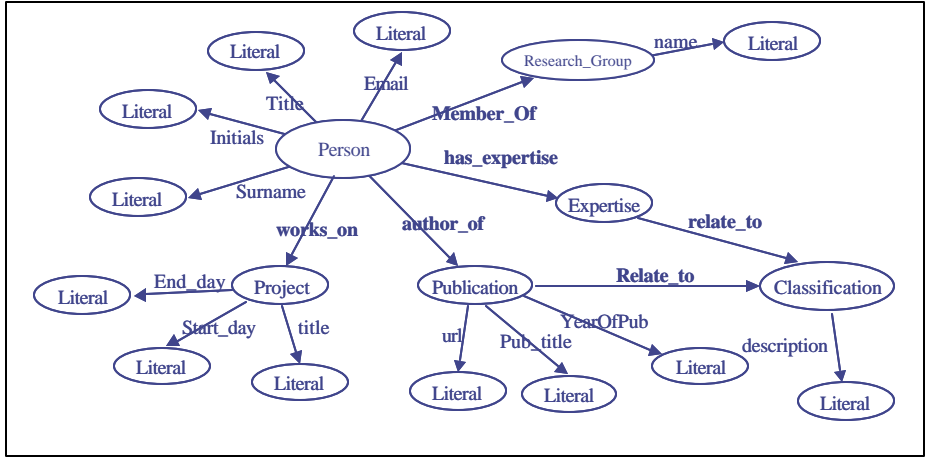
Literal
Literal
name
Literal
Email
Research_Group
Title
Literal
Member_Of
Initials
Person
has_expertise
Literal
Surname
Expertise
works_on
author_of
relate_to
End_day
Relate_to
Literal
Project
Publication
Classification
Start_day
title
YearOfPub
url
Pub_title
description
Literal
Literal
Literal
Literal
Literal
Literal